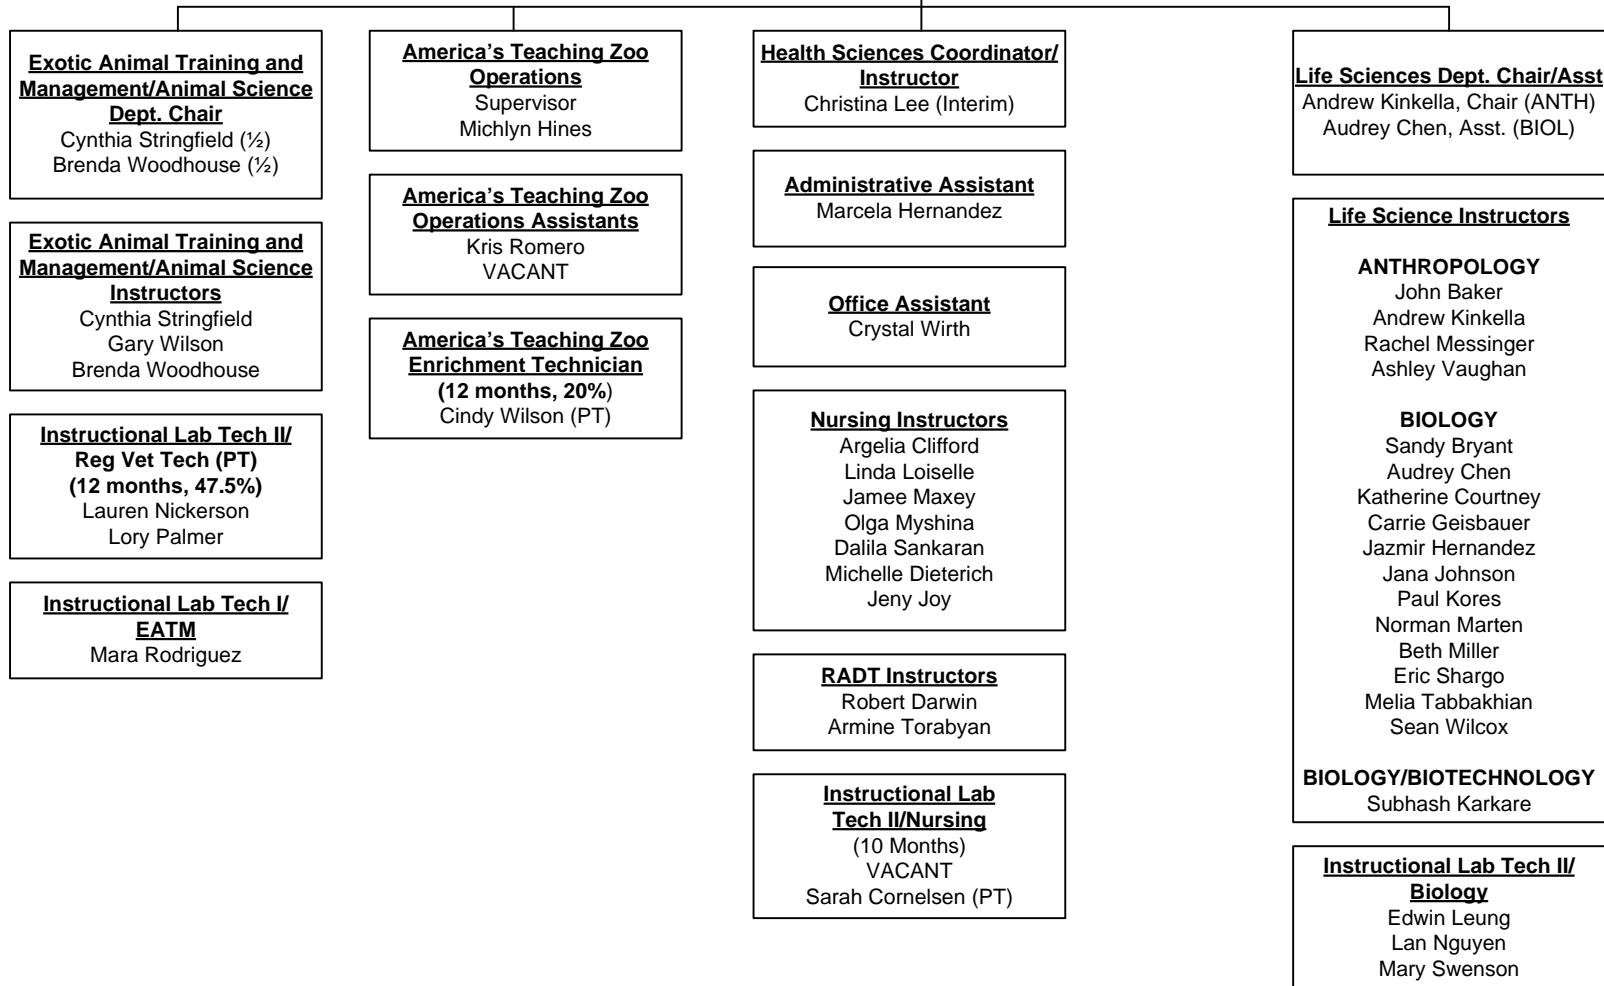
Exotic Animal Training and Management/Animal Science Dept. Chair
Cynthia Stringfield (½)
Brenda Woodhouse (½)

Exotic Animal Training and Management/Animal Science Instructors
Cynthia Stringfield
Gary Wilson
Brenda Woodhouse

Instructional Lab Tech II/ Reg Vet Tech (PT) (12 months, 47.5%)
Lauren Nickerson
Lory Palmer

Instructional Lab Tech I/ EATM
Mara Rodriguez

America's Teaching Zoo Operations
Supervisor
Michlyn Hines

America's Teaching Zoo Operations Assistants
Kris Romero
VACANT

America's Teaching Zoo Enrichment Technician (12 months, 20%)
Cindy Wilson (PT)

Health Sciences Coordinator/ Instructor
Christina Lee (Interim)

Administrative Assistant
Marcela Hernandez

Office Assistant
Crystal Wirth

Nursing Instructors
Argelia Clifford
Linda Loiselle
Jamee Maxey
Olga Myshina
Dalila Sankaran
Michelle Dieterich
Jeny Joy

RADT Instructors
Robert Darwin
Armine Torabyan

Instructional Lab Tech II/Nursing
(10 Months)
VACANT
Sarah Cornelsen (PT)

Life Sciences Dept. Chair/Asst
Andrew Kinkella, Chair (ANTH)
Audrey Chen, Asst. (BIOL)

Life Science Instructors

ANTHROPOLOGY
John Baker
Andrew Kinkella
Rachel Messinger
Ashley Vaughan

BIOLOGY
Sandy Bryant
Audrey Chen
Katherine Courtney
Carrie Geisbauer
Jazmir Hernandez
Jana Johnson
Paul Kores
Norman Marten
Beth Miller
Eric Shargo
Melia Tabbakhian
Sean Wilcox

BIOLOGY/BIOTECHNOLOGY
Subhash Karkare

Instructional Lab Tech II/ Biology
Edwin Leung
Lan Nguyen
Mary Swenson